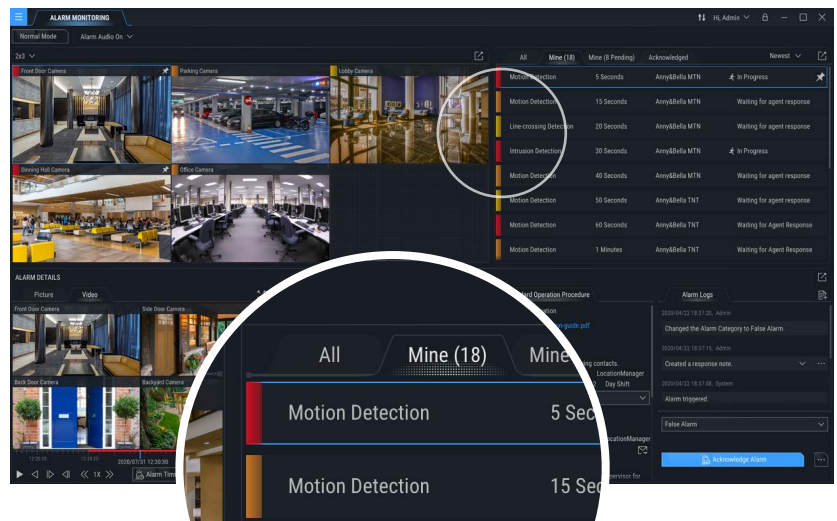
ALARM MONITORING

Hi, Admin

Normal Mode Alarm Audio On

2x3

Front Door Camera
Parking Camera
Lobby Camera
Dinning Hall Camera
Office Camera

All Mine (18) Mine (8 Pending) Acknowledged Newest

| | | | |
|---|---|---|---|
| Motion Detection | 5 Seconds | Anny&Bella MTN | In Progress |
| Motion Detection | 15 Seconds | Anny&Bella MTN | Waiting for agent response |
| Line-crossing Detection | 20 Seconds | Anny&Bella MTN | Waiting for agent response |
| Intrusion Detection | 30 Seconds | Anny&Bella MTN | In Progress |
| Motion Detection | 40 Seconds | Anny&Bella MTN | Waiting for agent response |
| Motion Detection | 50 Seconds | Anny&Bella TNT | Waiting for agent response |
| Motion Detection | 60 Seconds | Anny&Bella TNT | Waiting for Agent Response |
| Motion Detection | 1 Minutes | Anny&Bella TNT | Waiting for Agent Response |

ALARM DETAILS

Picture Video

Front Door Camera
Side Door Camera
Back Door Camera
Backyard Camera

2020/07/31 12:20:30

1X

Alarm Tim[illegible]

All Mine (18) Mine
Motion Detection 5 Sec
Motion Detection 15 Sec

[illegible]ard Operation Procedure
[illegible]tion
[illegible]n-guide.pdf
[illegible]g contacts.
LocationManager
2 Day Shift
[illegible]ocationManager
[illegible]pervisor for

Alarm Logs

2020/04/22 18:37:20, Admin
Changed the Alarm Category to False Alarm.
2020/04/22 18:37:15, Admin
Create a response note.
2020/04/22 18:37:08, System
Alarm triggered.

False Alarm

Acknowledge Alarm